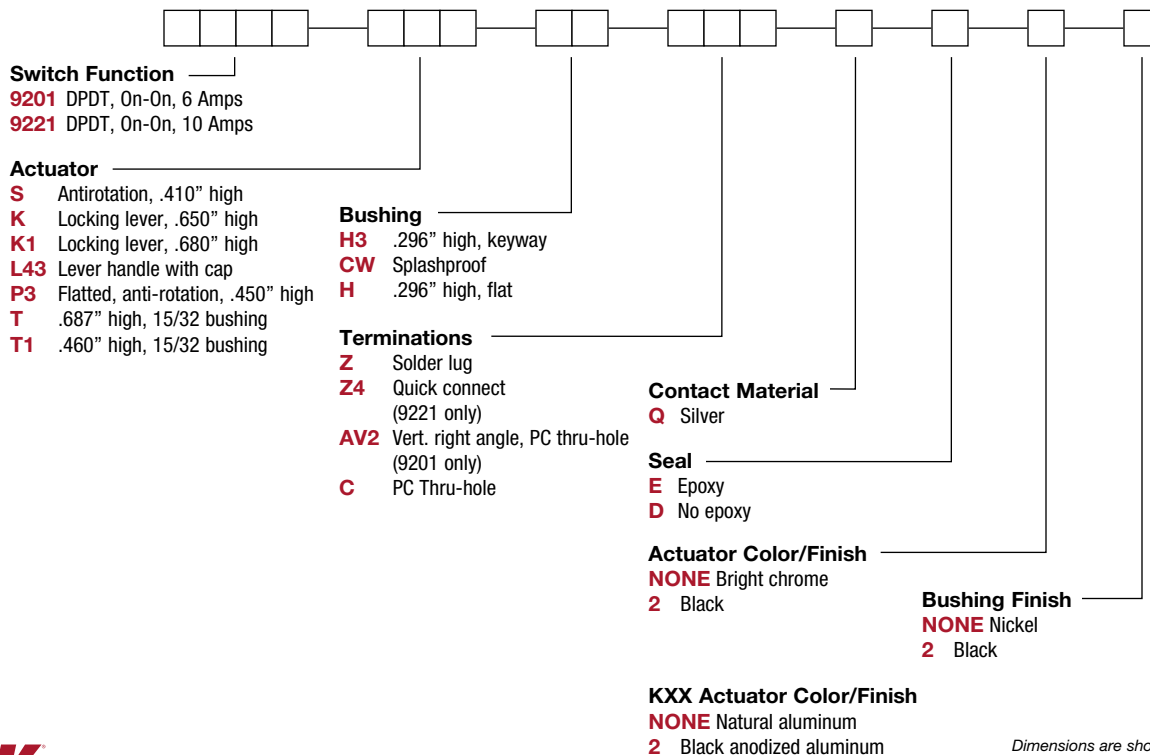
Switch Function
9201 DPDT, On-On, 6 Amps
9221 DPDT, On-On, 10 Amps

Actuator
S Antirotation, .410" high
K Locking lever, .650" high
K1 Locking lever, .680" high
L43 Lever handle with cap
P3 Flatted, anti-rotation, .450" high
T .687" high, 15/32 bushing
T1 .460" high, 15/32 bushing

Bushing
H3 .296" high, keyway
CW Splashproof
H .296" high, flat

Terminations
Z Solder lug
Z4 Quick connect (9221 only)
AV2 Vert. right angle, PC thru-hole (9201 only)
C PC Thru-hole

Contact Material
Q Silver

Seal
E Epoxy
D No epoxy

Actuator Color/Finish
NONE Bright chrome
2 Black

Bushing Finish
NONE Nickel
2 Black

KXX Actuator Color/Finish
NONE Natural aluminum
2 Black anodized aluminum

Dimensions are sho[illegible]